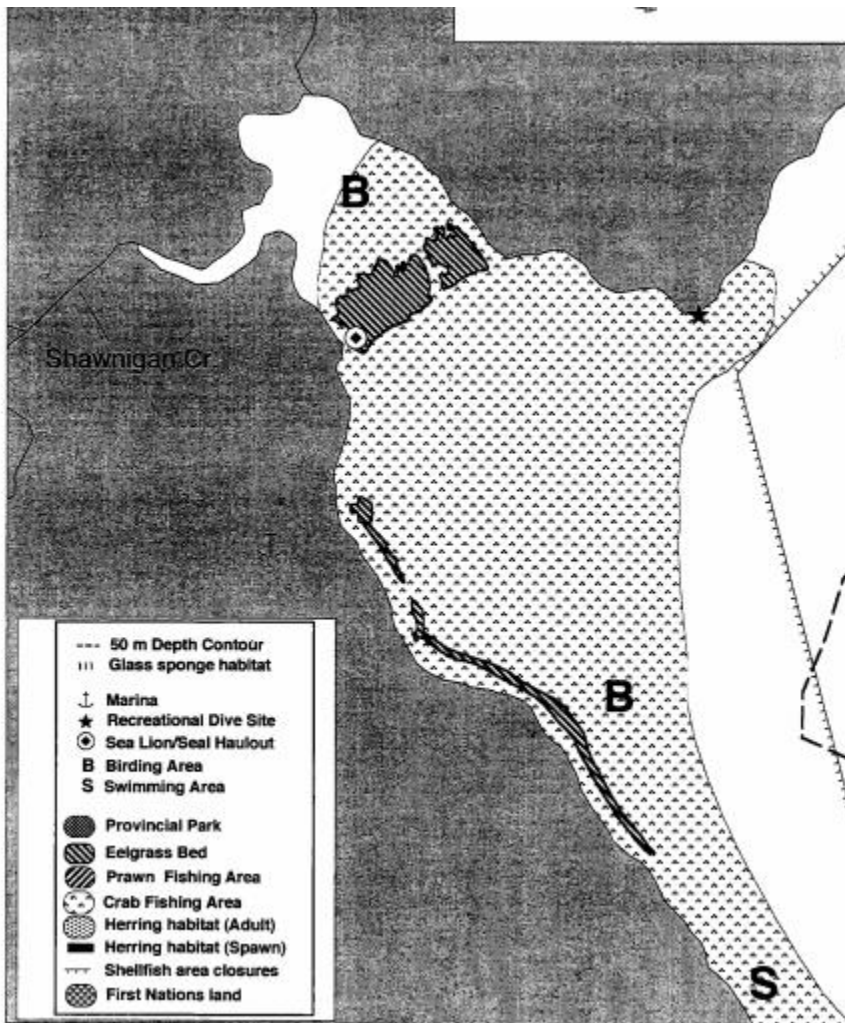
B

Shawnigan Cr

B

S

50 m Depth Contour
Glass sponge habitat
Marina
Recreational Dive Site
Sea Lion/Seal Haulout
B Birding Area
S Swimming Area
Provincial Park
Eelgrass Bed
Prawn Fishing Area
Crab Fishing Area
Herring habitat (Adult)
Herring habitat (Spawn)
Shellfish area closures
First Nations land